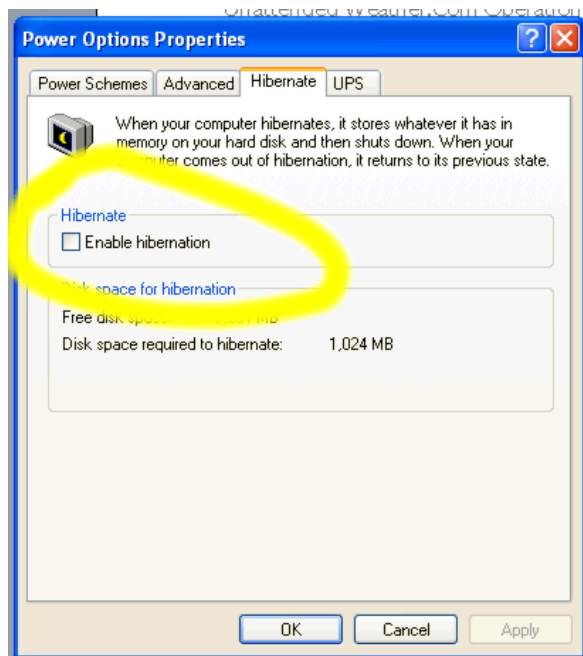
Unattended Weather.Com Operation

Power Options Properties

Power Schemes | Advanced | Hibernate | UPS

When your computer hibernates, it stores whatever it has in memory on your hard disk and then shuts down. When your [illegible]puter comes out of hibernation, it returns to its previous state.

Hibernate

Enable hibernation

Disk space for hibernation

Free disk space: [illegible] MB

Disk space required to hibernate: 1,024 MB

OK | Cancel | Apply